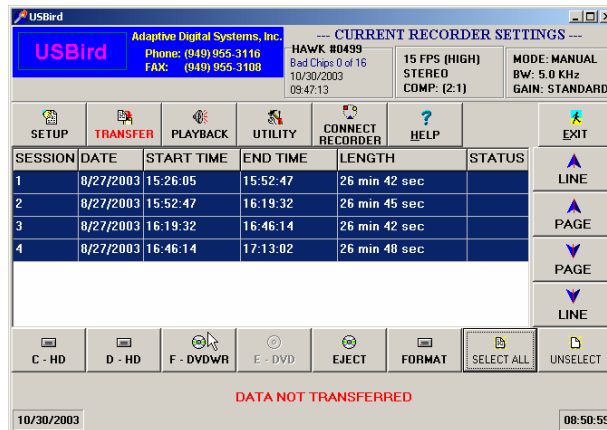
USBird

USBird

Adaptive Digital Systems, Inc.
Phone: (949) 955-3116
FAX: (949) 955-3108

--- CURRENT RECORDER SETTINGS ---

HAWK #0499
Bad Chips 0 of 16
10/30/2003
09:47:13

15 FPS (HIGH)
STEREO
COMP: (2:1)

MODE: MANUAL
BW: 5.0 KHz
GAIN: STANDARD

SETUP | TRANSFER | PLAYBACK | UTILITY | CONNECT RECORDER | HELP | EXIT

| SESSION | DATE | START TIME | END TIME | LENGTH | STATUS |
|---|---|---|---|---|---|
| 1 | 8/27/2003 | 15:26:05 | 15:52:47 | 26 min 42 sec | |
| 2 | 8/27/2003 | 15:52:47 | 16:19:32 | 26 min 45 sec | |
| 3 | 8/27/2003 | 16:19:32 | 16:46:14 | 26 min 42 sec | |
| 4 | 8/27/2003 | 16:46:14 | 17:13:02 | 26 min 48 sec | |

LINE
PAGE
PAGE
LINE

C - HD | D - HD | F - DVDWR | E - DVD | EJECT | FORMAT | SELECT ALL | UNSELECT

DATA NOT TRANSFERRED

10/30/2003

08:50:5